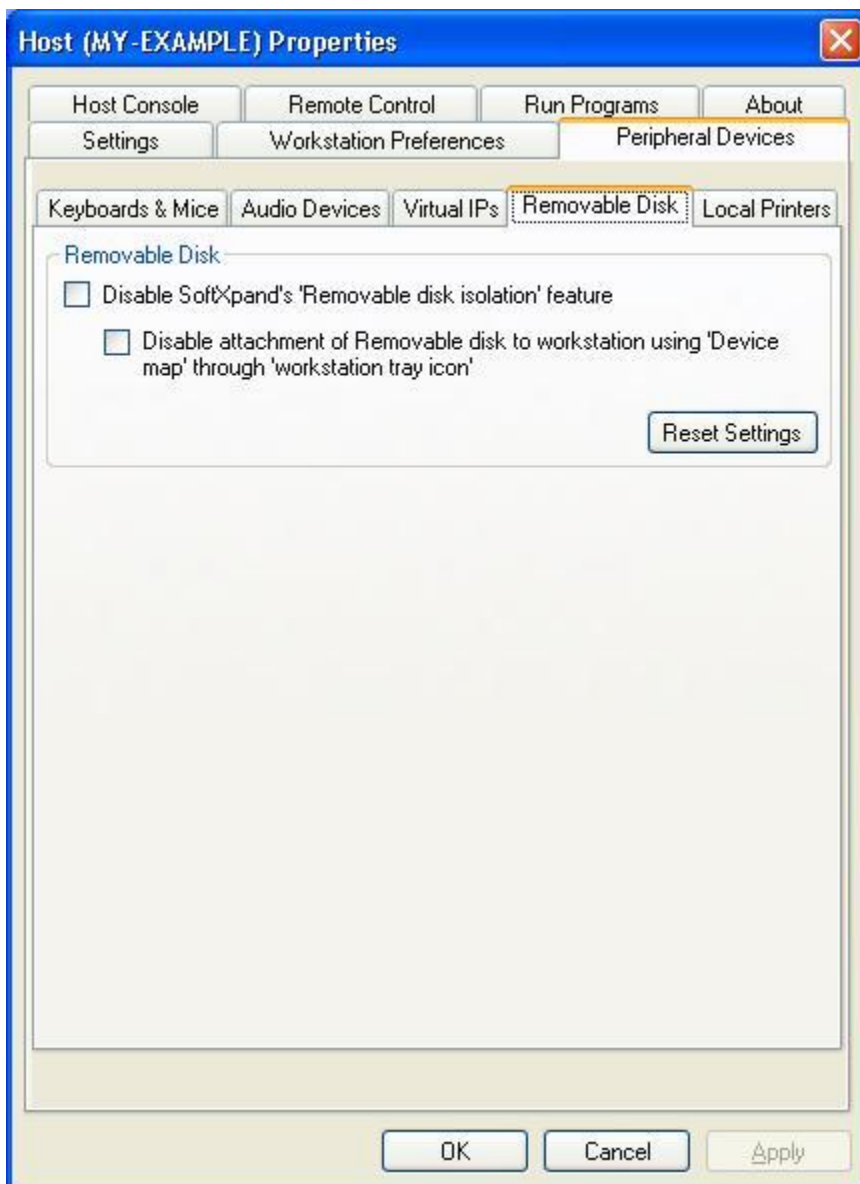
Host (MY-EXAMPLE) Properties

Host Console
Remote Control
Run Programs
About
Settings
Workstation Preferences
Peripheral Devices

Keyboards & Mice
Audio Devices
Virtual IPs
Removable Disk
Local Printers

Removable Disk

Disable SoftXpand's 'Removable disk isolation' feature

Disable attachment of Removable disk to workstation using 'Device map' through 'workstation tray icon'

Reset Settings

OK
Cancel
Apply